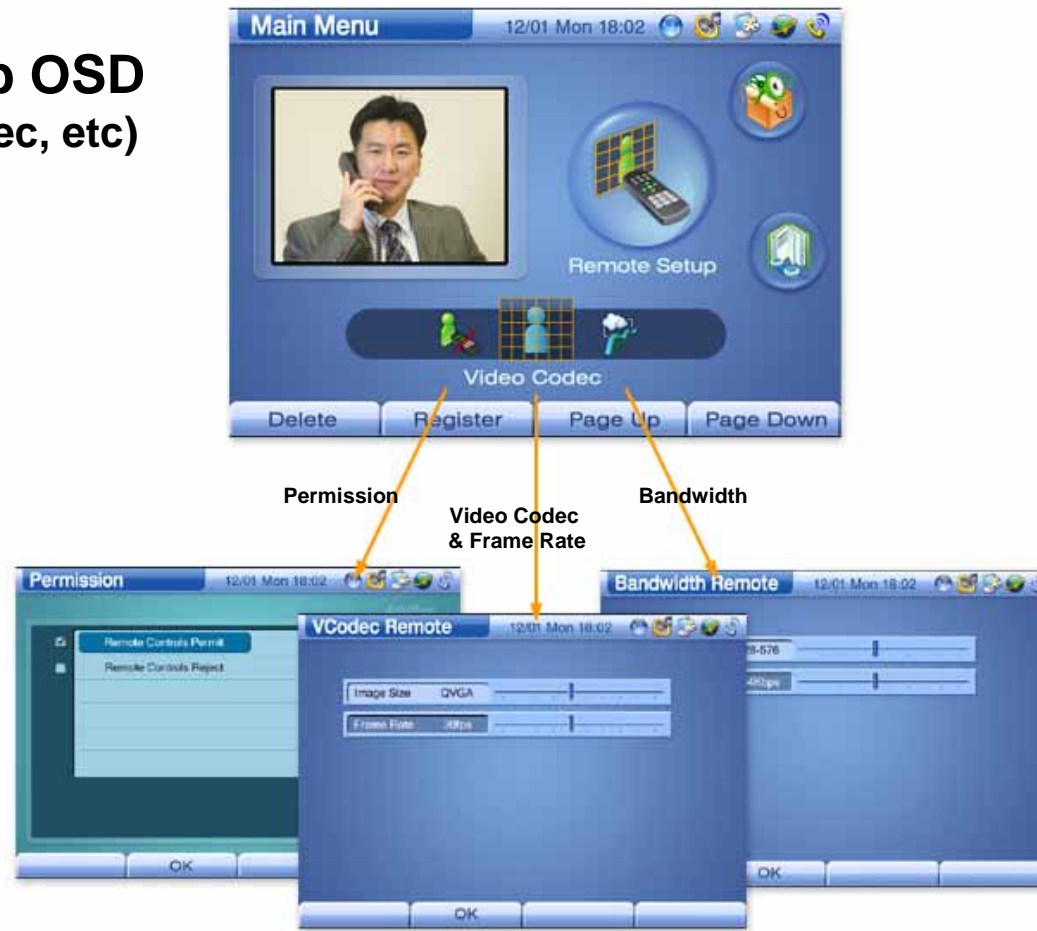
o OSD
ec, etc)

Main Menu 12/01 Mon 18:02

Remote Setup

Video Codec

Delete Register Page Up Page Down

Permission

Video Codec & Frame Rate

Bandwidth

Permission 12/01 Mon 18:02

Remote Controls Permit

Remote Controls Reject

OK

VCodec Remote 12/01 Mon 18:02

Image Size QVGA

Frame Rate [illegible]

OK

Bandwidth Remote 12/01 Mon 18:02

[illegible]8-576

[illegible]Kbps

OK